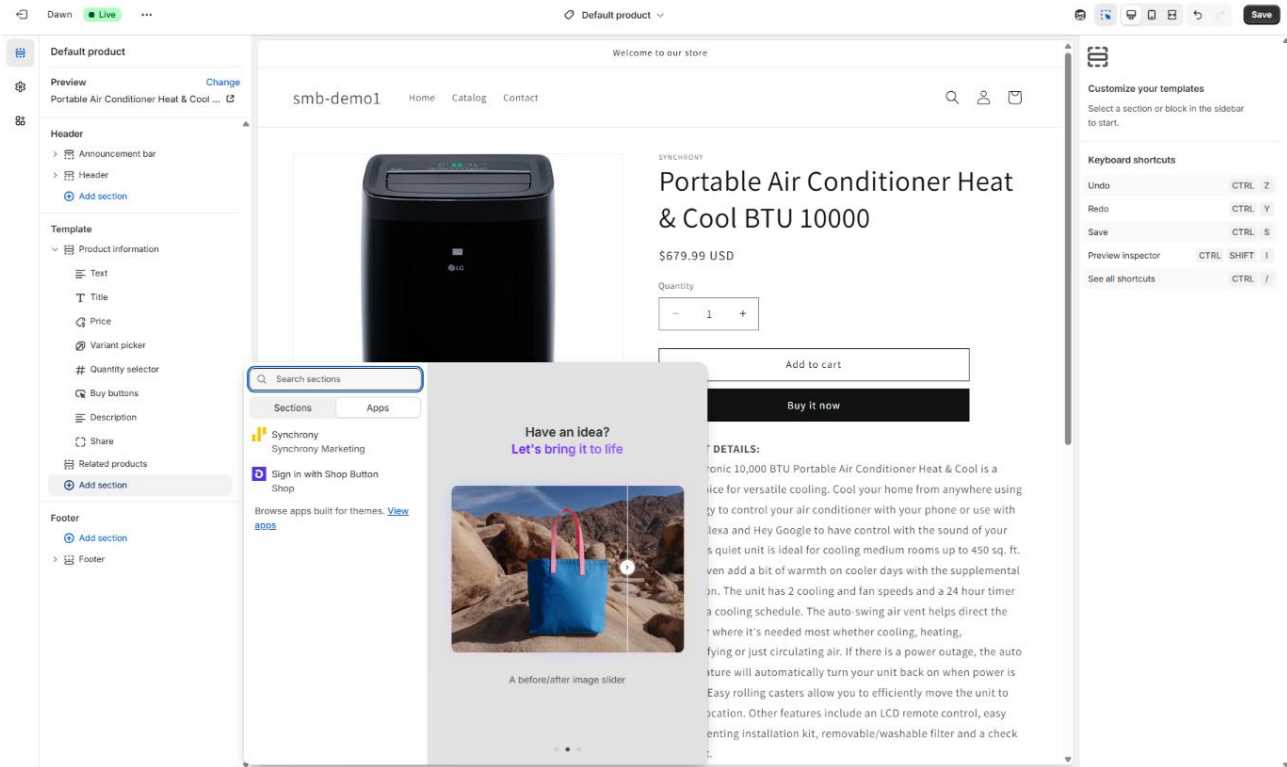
Dawn Live ···

Default product

Save

Default product

Preview Change
Portable Air Conditioner Heat & Cool ...

Header
Announcement bar
Header
Add section

Template
Product information
Text
Title
Price
Variant picker
Quantity selector
Buy buttons
Description
Share
Related products
Add section

Footer
Add section
Footer

Welcome to our store

smb-demo1 Home Catalog Contact

SYNCHRONY

Portable Air Conditioner Heat & Cool BTU 10000

$679.99 USD

Quantity

− 1 +

Add to cart

Buy it now

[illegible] DETAILS:

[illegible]ronic 10,000 BTU Portable Air Conditioner Heat & Cool is a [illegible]oice for versatile cooling. Cool your home from anywhere using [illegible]gy to control your air conditioner with your phone or use with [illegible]lexa and Hey Google to have control with the sound of your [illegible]s quiet unit is ideal for cooling medium rooms up to 450 sq. ft. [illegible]ven add a bit of warmth on cooler days with the supplemental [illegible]on. The unit has 2 cooling and fan speeds and a 24 hour timer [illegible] a cooling schedule. The auto-swing air vent helps direct the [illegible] where it's needed most whether cooling, heating, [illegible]fying or just circulating air. If there is a power outage, the auto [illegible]ture will automatically turn your unit back on when power is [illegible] Easy rolling casters allow you to efficiently move the unit to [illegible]ocation. Other features include an LCD remote control, easy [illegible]enting installation kit, removable/washable filter and a check

Search sections

Sections Apps

Synchrony
Synchrony Marketing

Sign in with Shop Button
Shop

Browse apps built for themes. View apps

Have an idea?
Let's bring it to life

A before/after image slider

Customize your templates
Select a section or block in the sidebar to start.

Keyboard shortcuts
Undo CTRL Z
Redo CTRL Y
Save CTRL S
Preview inspector CTRL SHIFT I
See all shortcuts CTRL /